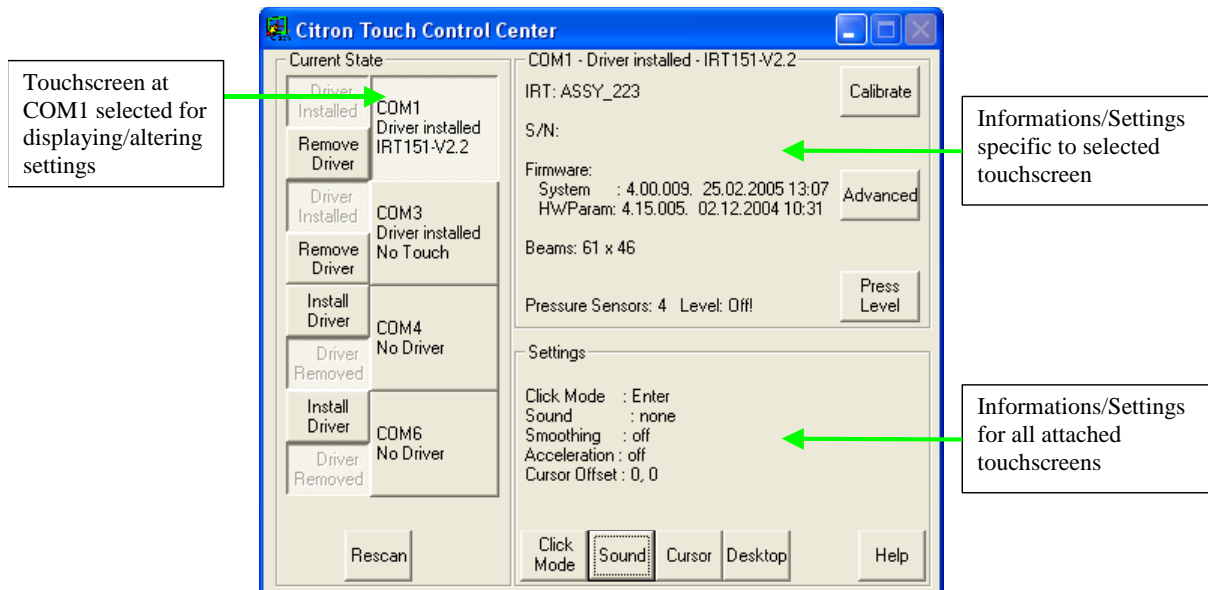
Citron Touch Control Center

Touchscreen at COM1 selected for displaying/altering settings

Current State

Driver Installed

Remove Driver

COM1
Driver installed
IRT151-V2.2

Driver Installed

Remove Driver

COM3
Driver installed
No Touch

Install Driver

Driver Removed

COM4
No Driver

Install Driver

Driver Removed

COM6
No Driver

Rescan

COM1 - Driver installed - IRT151-V2.2

IRT: ASSY_223

Calibrate

S/N:

Firmware:
System : 4.00.009. 25.02.2005 13:07
HWParam: 4.15.005. 02.12.2004 10:31

Advanced

Beams: 61 x 46

Pressure Sensors: 4 Level: Off!

Press Level

Informations/Settings specific to selected touchscreen

Settings

Click Mode : Enter
Sound : none
Smoothing : off
Acceleration : off
Cursor Offset : 0, 0

Informations/Settings for all attached touchscreens

Click Mode

Sound

Cursor

Desktop

Help